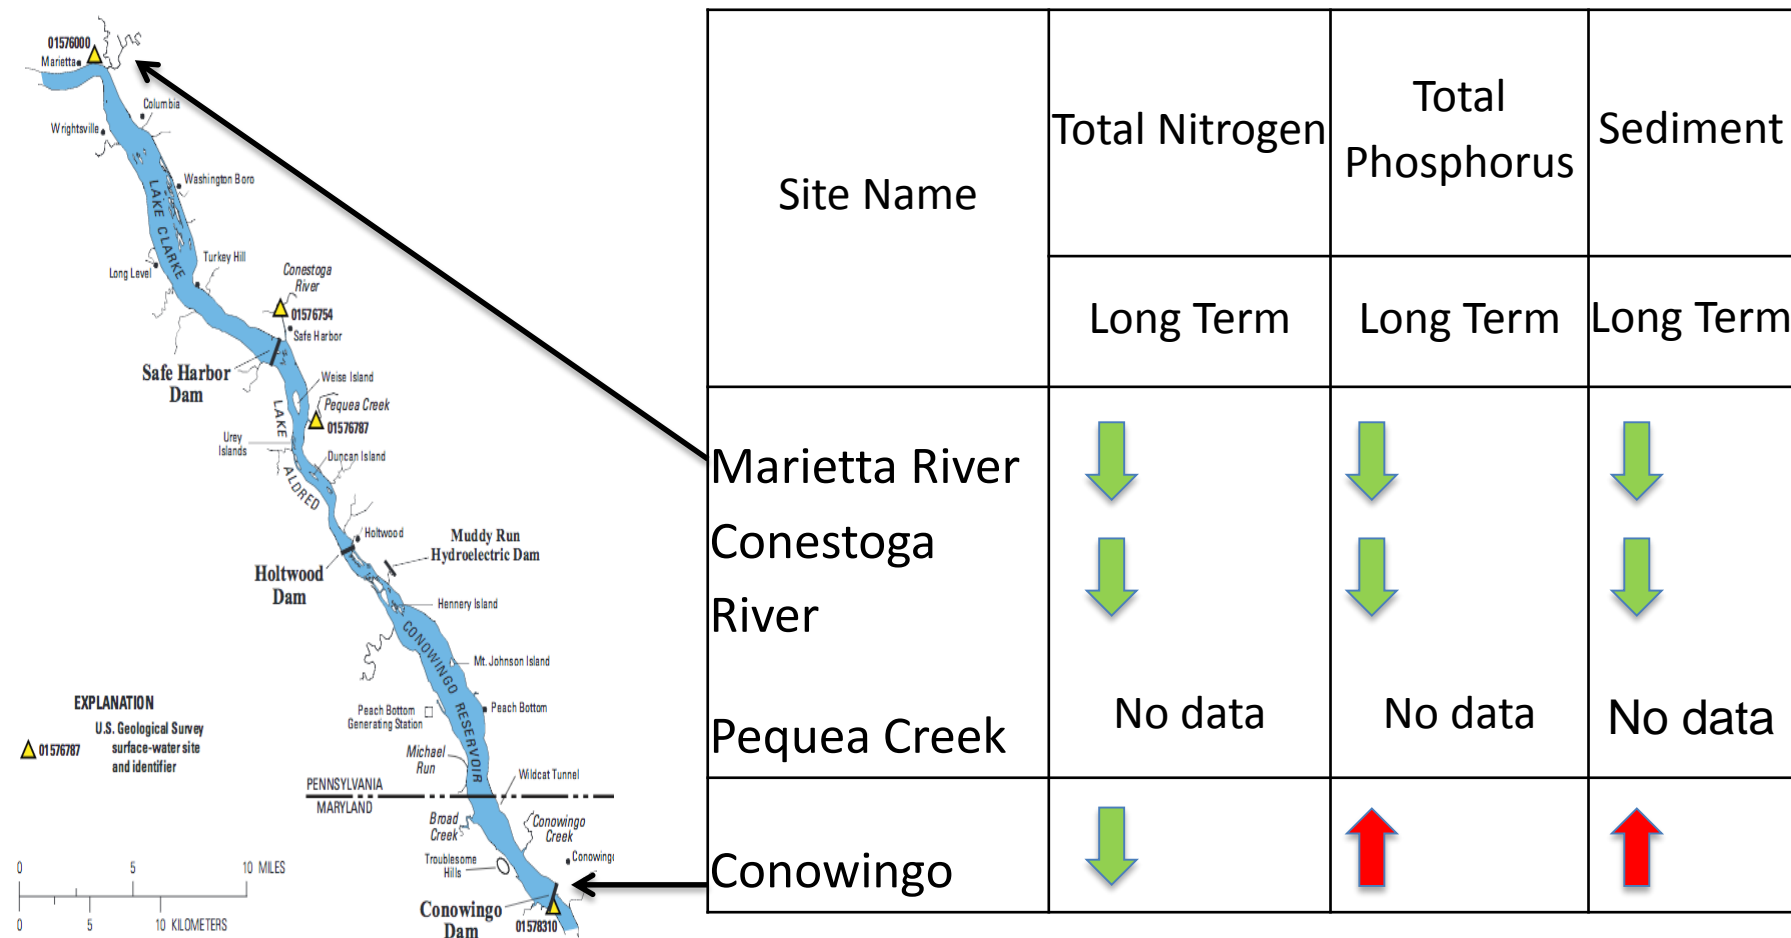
01576000
Marietta
Columbia
Wrightsville
Washington Boro
LAKE CLARKE
Turkey Hill
Long Level
Conestoga River
01576754
Safe Harbor
Safe Harbor Dam
Weise Island
Pequea Creek
01576787
LAKE ALDRED
Urey Islands
Duncan Island
Holtwood
Muddy Run Hydroelectric Dam
Holtwood Dam
Hennery Island
CONOWINGO RESERVOIR
Mt. Johnson Island
Peach Bottom Generating Station
Peach Bottom
Michael Run
Wildcat Tunnel
PENNSYLVANIA
MARYLAND
Broad Creek
Conowingo Creek
Troublesome Hills
Conowingo
Conowingo Dam
01578310

EXPLANATION
01576787 U.S. Geological Survey surface-water site and identifier

0 5 10 MILES
0 5 10 KILOMETERS

| Site Name | Total Nitrogen | Total Phosphorus | Sediment |
|---|---|---|---|
| | Long Term | Long Term | Long Term |
| Marietta River<br>Conestoga River<br>Pequea Creek | ↓<br>↓<br>No data | ↓<br>↓<br>No data | ↓<br>↓<br>No data |
| Conowingo | ↓ | ↑ | ↑ |